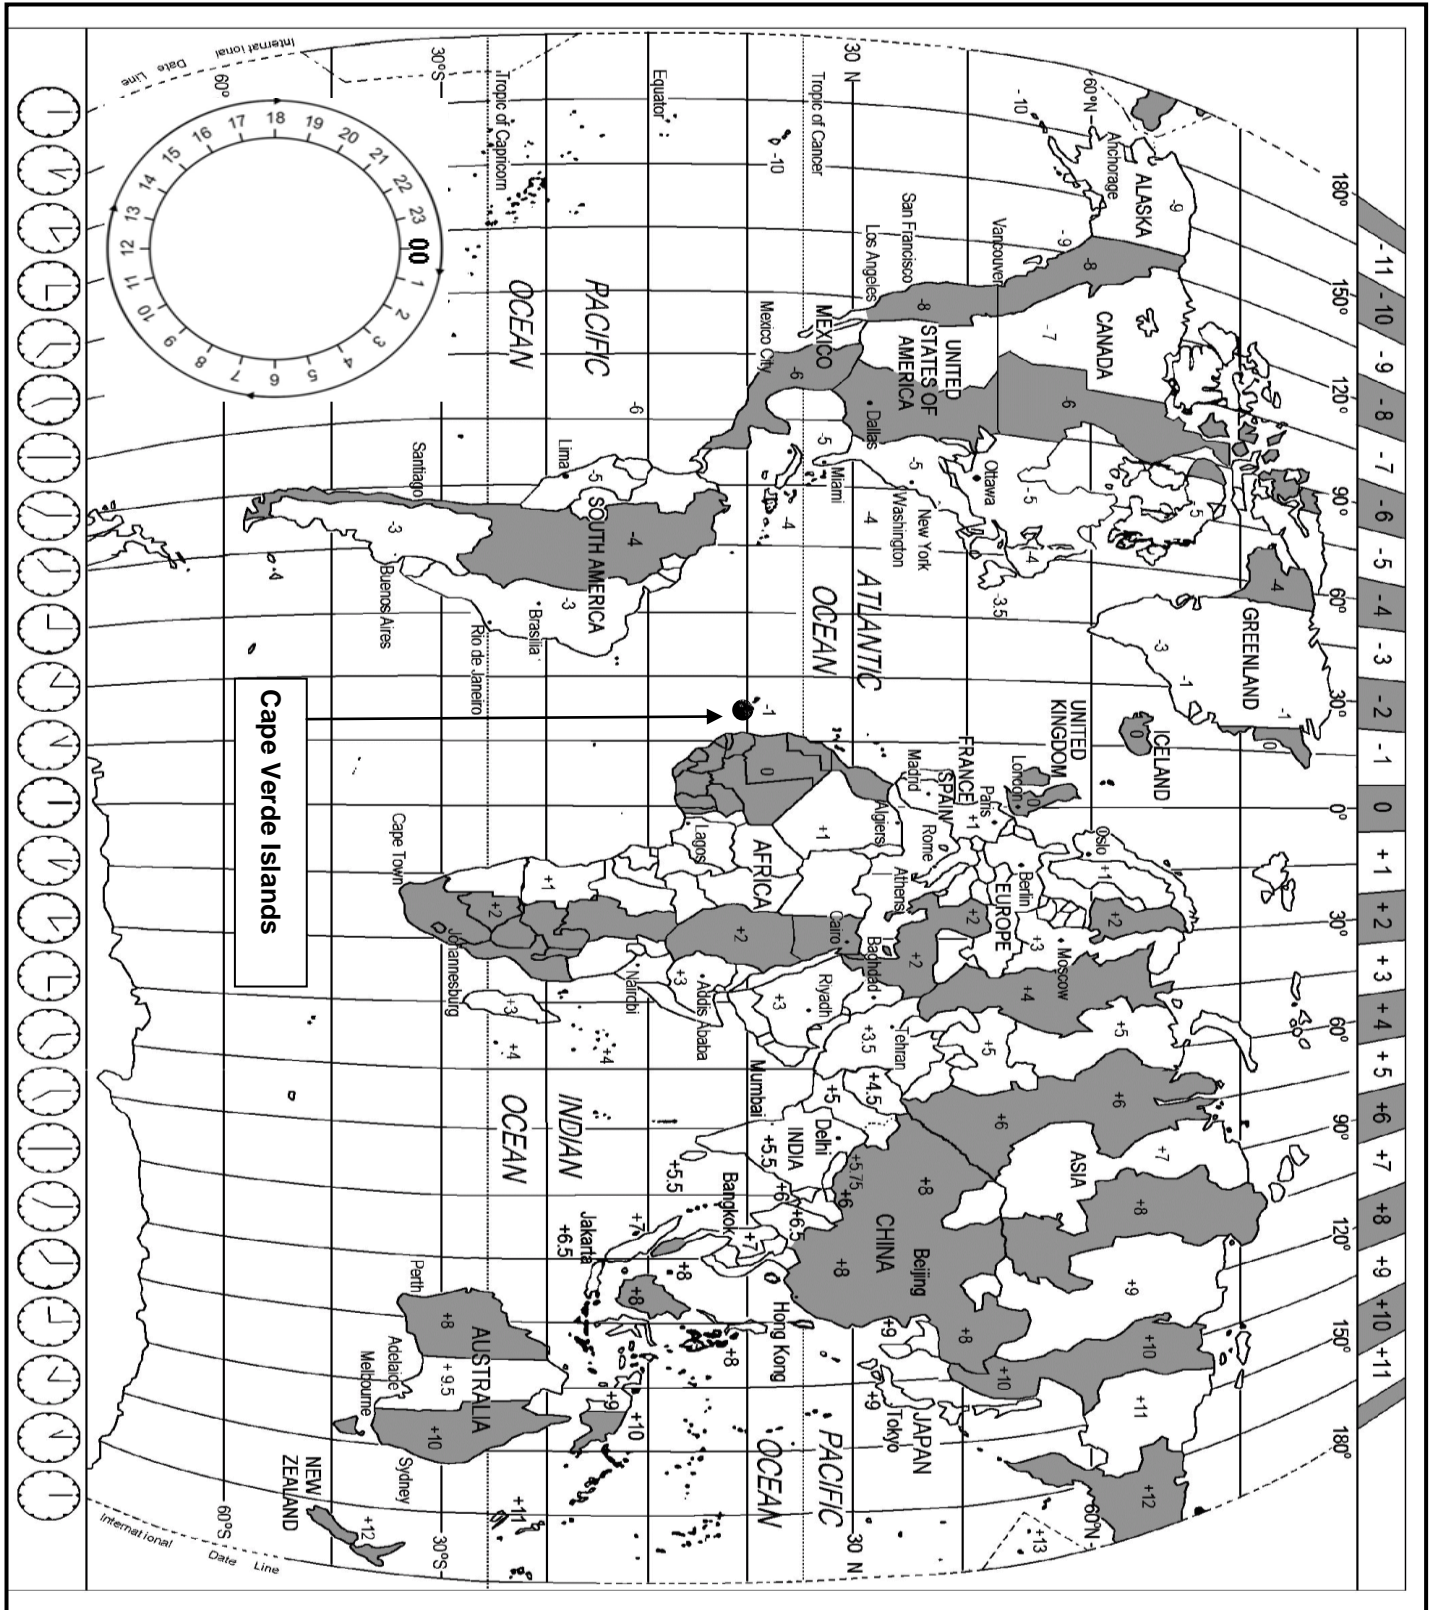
-11 -10 -9 -8 -7 -6 -5 -4 -3 -2 -1 0 +1 +2 +3 +4 +5 +6 +7 +8 +9 +10 +11

180° 150° 120° 90° 60° 30° 0° 30° 60° 90° 120° 150° 180°

60°N 30 N Tropic of Cancer Equator Tropic of Capricorn 30°S 60°S

International Date Line

ALASKA Anchorage -9 -10 -9 -8 Vancouver CANADA -7 -6 -5 -4 -3.5 Ottawa GREENLAND -3 -1 -1 ICELAND 0 UNITED KINGDOM London Paris FRANCE SPAIN Madrid 0 Oslo +1 Berlin EUROPE Moscow +2 +3 +4 +5 +6 +7 +8 +9 +10 +11 +12 +13 ASIA

UNITED STATES OF AMERICA San Francisco Los Angeles -8 Dallas -6 -5 New York Washington Miami MEXICO Mexico City -6 -5 -4

ATLANTIC OCEAN PACIFIC OCEAN -10 -6

SOUTH AMERICA -5 Lima -4 -3 Brasilia Santiago Buenos Aires Rio de Janeiro -3

Cape Verde Islands -1

AFRICA 0 +1 Algiers Rome Athens Lagos +1 +2 +2 +2 Cairo Baghdad Riyadh +3 +3 Nairobi Addis Ababa Cape Town Johannesburg +3 +4 +4 Tehran +3.5 +4.5 +5 +5 +6

INDIAN OCEAN Mumbai +5 INDIA Delhi +5.5 +5.5 +5.75 +6 +6 +6.5 +7 Bangkok +7 Jakarta +6.5 +8 CHINA Beijing +8 +8 +8 Hong Kong +8 +9 +9 JAPAN Tokyo +9 +10

AUSTRALIA Perth +8 Adelaide +9.5 Melbourne +10 Sydney NEW ZEALAND +12 +11

00 1 2 3 4 5 6 7 8 9 10 11 12 13 14 15 16 17 18 19 20 21 22 23